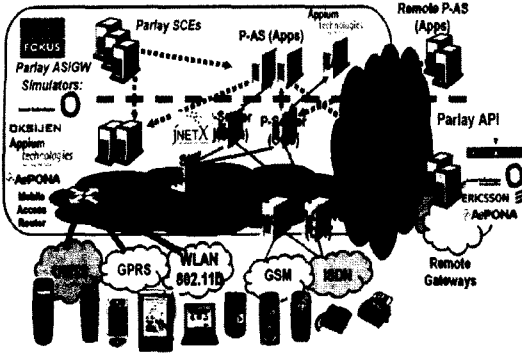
FOKUS

Parlay SCEs

P-AS (Apps)

Appium technologies

Remote P-AS (Apps)

Parlay ASIGW Simulators:

OKSIJEN

Appium technologies

AePONA

JNETX

Parlay API

ERICSSON

AePONA

Mobile Access Router

GPRS

WLAN 802.11b

GSM

ISDN

Remote Gateways